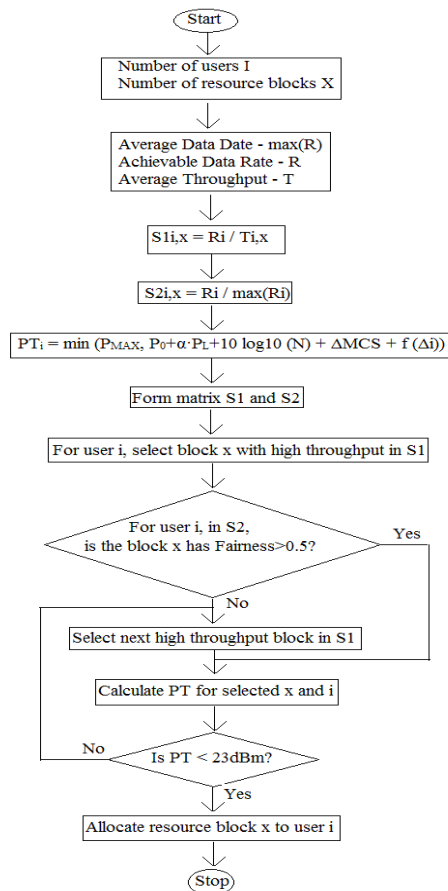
Start

Number of users I
Number of resource blocks X

Average Data Date - max(R)
Achievable Data Rate - R
Average Throughput - T

S1i,x = Ri / Ti,x

S2i,x = Ri / max(Ri)

PTi = min (PMAX, P0+α·PL+10 log10 (N) + ΔMCS + f (Δi))

Form matrix S1 and S2

For user i, select block x with high throughput in S1

For user i, in S2, is the block x has Fairness>0.5?

Yes

No

Select next high throughput block in S1

Calculate PT for selected x and i

No

Is PT < 23dBm?

Yes

Allocate resource block x to user i

Stop